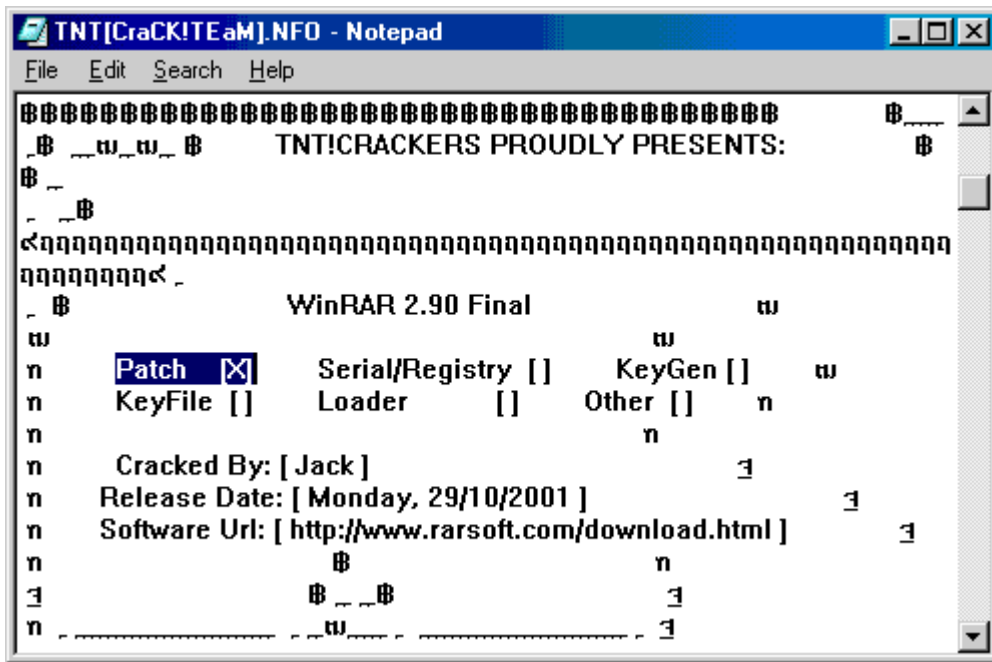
TNT[CraCK!TEaM].NFO - Notepad

File Edit Search Help

฿฿฿฿฿฿฿฿฿฿฿฿฿฿฿฿฿฿฿฿฿฿฿฿฿฿฿฿฿฿฿฿฿฿฿฿ ฿

฿ ฿ ฿ TNT!CRACKERS PROUDLY PRESENTS: ฿

฿

฿

ฯฤฤฤฤฤฤฤฤฤฤฤฤฤฤฤฤฤฤฤฤฤฤฤฤฤฤฤฤฤฤฤฤฤฤฤฤฤฤฤฤฤฤฤฤฤฤฤฤฤฤฤ ฤฤฤฤฤฤฤฤฤฯ

฿ WinRAR 2.90 Final ш

ш ш

n Patch [X] Serial/Registry [ ] KeyGen [ ] ш

n KeyFile [ ] Loader [ ] Other [ ] n

n n

n Cracked By: [ Jack ] ┤

n Release Date: [ Monday, 29/10/2001 ] ┤

n Software Url: [ http://www.rarsoft.com/download.html ] ┤

n ฿ n

┤ ฿ ฿ ┤

n ш ┤